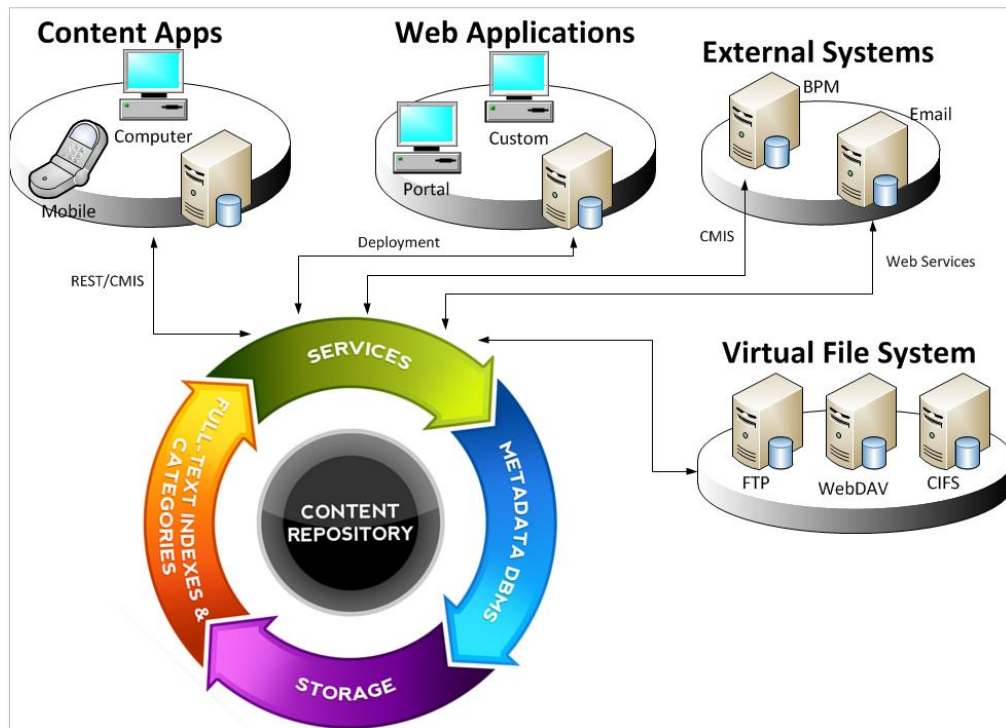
Content Apps

Computer

Mobile

Web Applications

Custom

Portal

External Systems

BPM

Email

Deployment

CMIS

Web Services

REST/CMIS

Virtual File System

FTP

WebDAV

CIFS

SERVICES

METADATA DBMS

STORAGE

FULL-TEXT INDEXES & CATEGORIES

CONTENT REPOSITORY